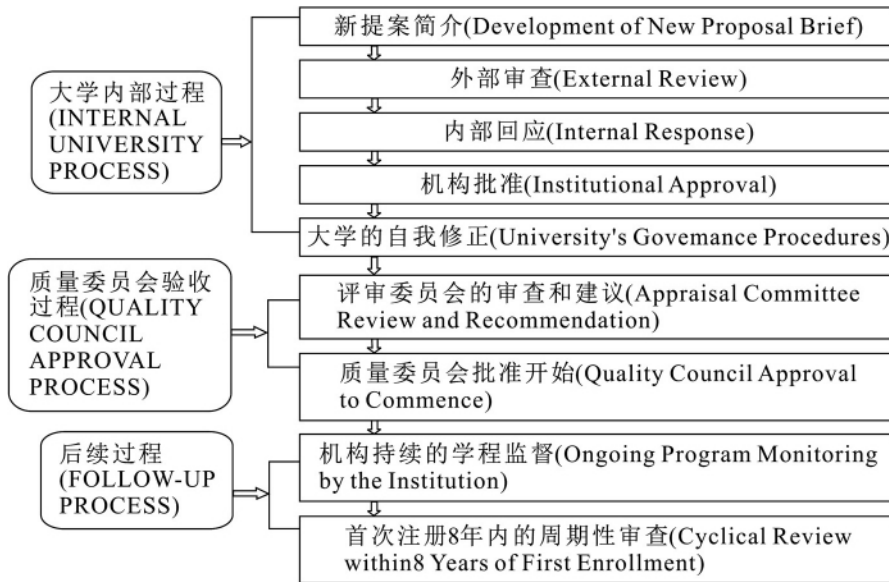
大学内部过程(INTERNAL UNIVERSITY PROCESS)

新提案简介(Development of New Proposal Brief)

外部审查(External Review)

内部回应(Internal Response)

机构批准(Institutional Approval)

大学的自我修正(University's Govemance Procedures)

质量委员会验收过程(QUALITY COUNCIL APPROVAL PROCESS)

评审委员会的审查和建议(Appraisal Committee Review and Recommendation)

质量委员会批准开始(Quality Council Approval to Commence)

后续过程(FOLLOW-UP PROCESS)

机构持续的学程监督(Ongoing Program Monitoring by the Institution)

首次注册8年内的周期性审查(Cyclical Review within8 Years of First Enrollment)